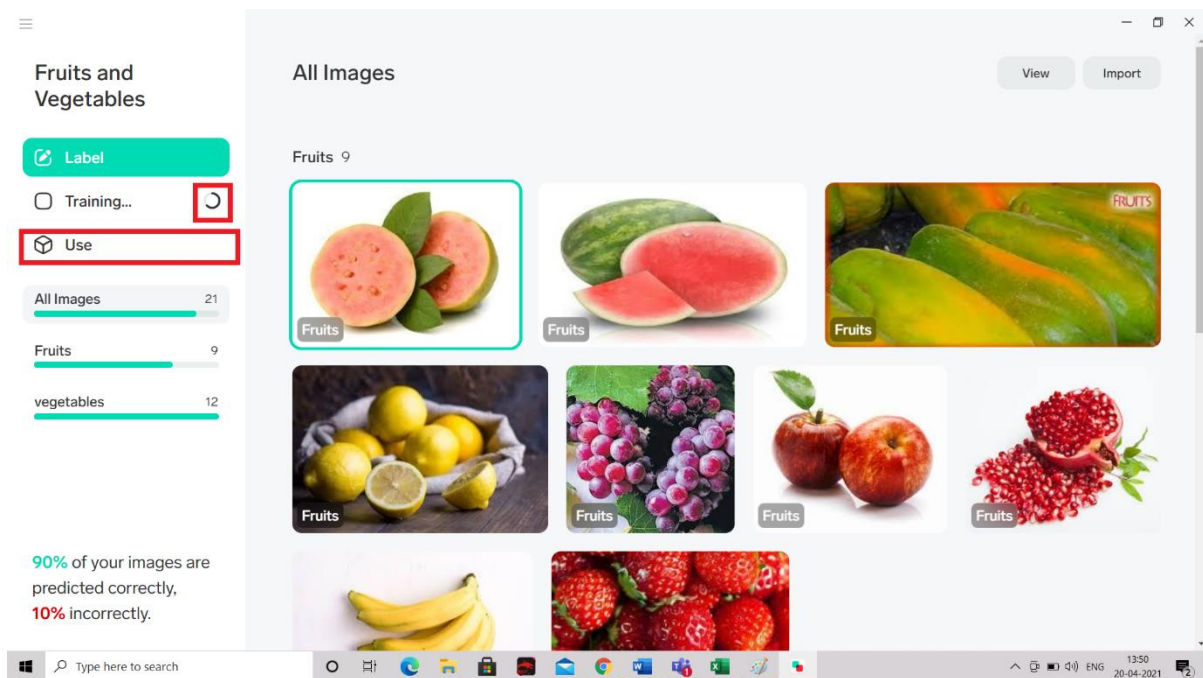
Fruits and Vegetables

Label

Training...

Use

All Images 21

Fruits 9

vegetables 12

90% of your images are predicted correctly, 10% incorrectly.

All Images

View

Import

Fruits 9

Fruits

Fruits

FRUITS

Fruits

Fruits

Fruits

Fruits

Fruits

Type here to search

ENG

13:50
20-04-2021